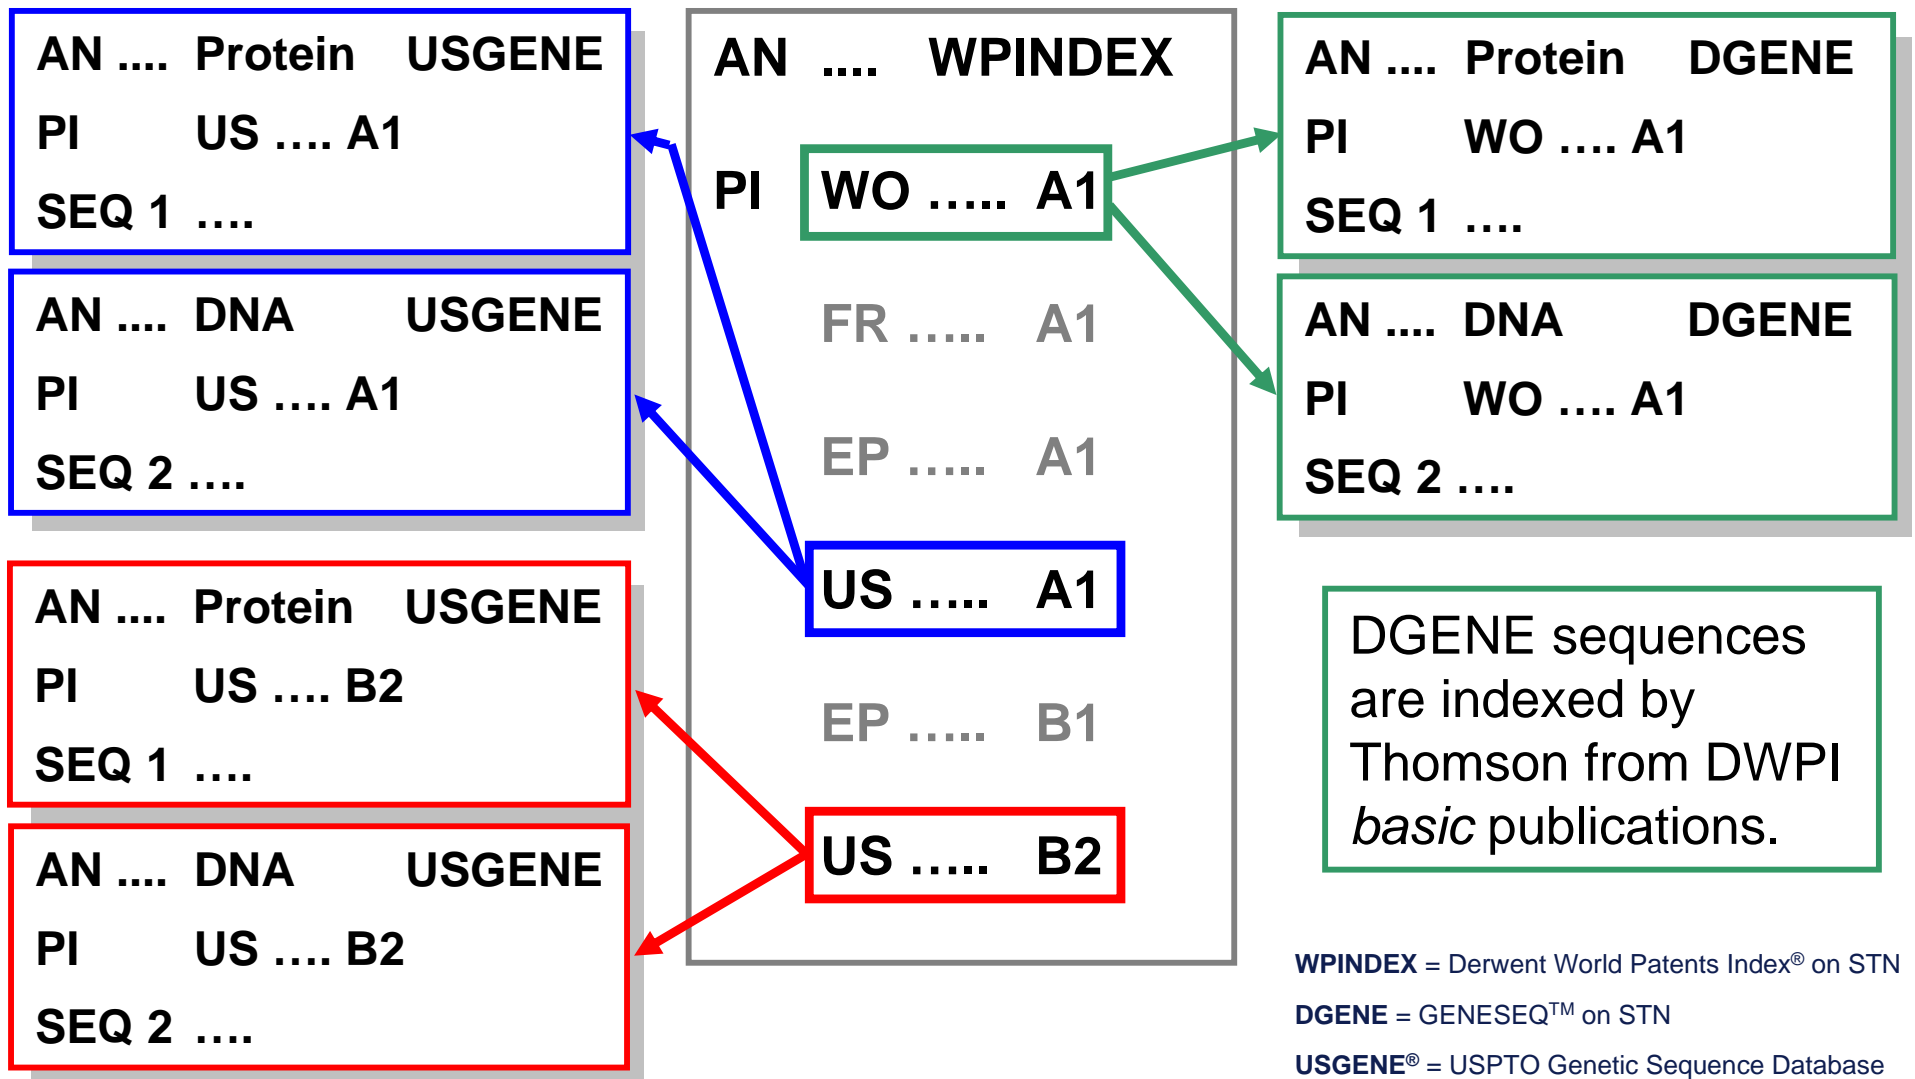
AN .... Protein USGENE
PI US .... A1
SEQ 1 ....

AN .... DNA USGENE
PI US .... A1
SEQ 2 ....

AN .... Protein USGENE
PI US .... B2
SEQ 1 ....

AN .... DNA USGENE
PI US .... B2
SEQ 2 ....

AN .... WPINDEX
PI WO ..... A1
FR ..... A1
EP ..... A1
US ..... A1
EP ..... B1
US ..... B2

AN .... Protein DGENE
PI WO .... A1
SEQ 1 ....

AN .... DNA DGENE
PI WO .... A1
SEQ 2 ....

DGENE sequences are indexed by Thomson from DWPI *basic* publications.

WPINDEX = Derwent World Patents Index® on STN
DGENE = GENESEQ$^{TM}$ on STN
USGENE® = USPTO Genetic Sequence Database